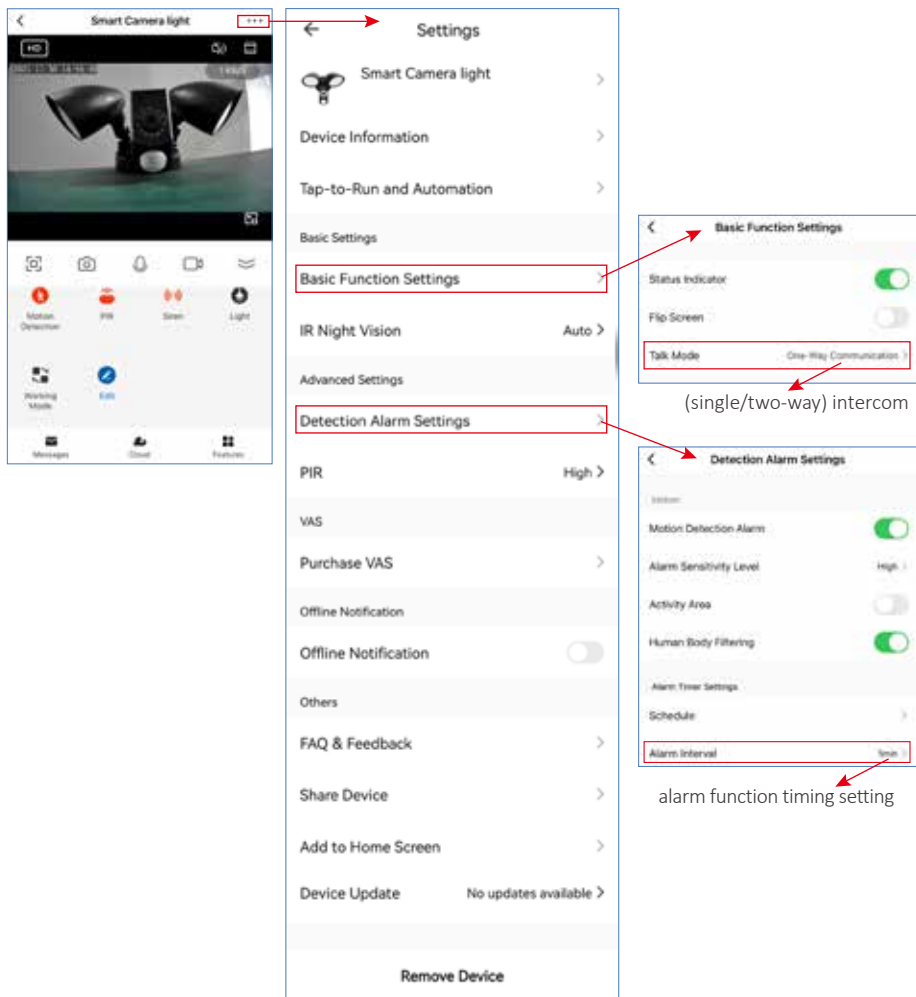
Smart Camera light

HD

Motion Detection

PIR

Siren

Light

Working Mode

Edit

Messages

Cloud

Features

Settings

Smart Camera light

Device Information

Tap-to-Run and Automation

Basic Settings

Basic Function Settings

IR Night Vision Auto

Advanced Settings

Detection Alarm Settings

PIR High

VAS

Purchase VAS

Offline Notification

Offline Notification

Others

FAQ & Feedback

Share Device

Add to Home Screen

Device Update No updates available

Remove Device

Basic Function Settings

Status Indicator

Flip Screen

Talk Mode One-Way Communication

(single/two-way) intercom

Detection Alarm Settings

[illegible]

Motion Detection Alarm

Alarm Sensitivity Level High

Activity Area

Human Body Filtering

Alarm Timer Settings

Schedule

Alarm Interval 5min

alarm function timing setting